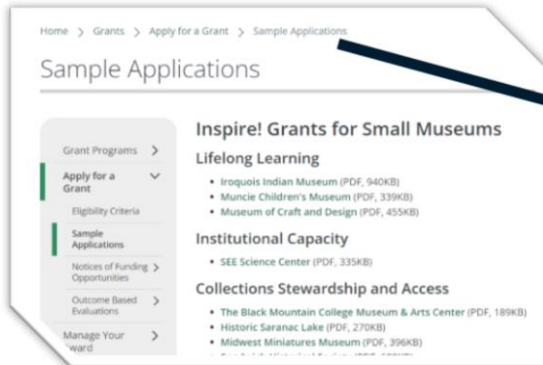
Home > Grants > Apply for a Grant > Sample Applications

Sample Applications

Grant Programs >

Apply for a Grant

Eligibility Criteria

Sample Applications

Notices of Funding Opportunities >

Outcome Based Evaluations >

Manage Your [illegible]ward >

Inspire! Grants for Small Museums

Lifelong Learning

- Iroquois Indian Museum (PDF, 940KB)
- Muncie Children's Museum (PDF, 339KB)
- Museum of Craft and Design (PDF, 455KB)

Institutional Capacity

- SEE Science Center (PDF, 335KB)

Collections Stewardship and Access

- The Black Mountain College Museum & Arts Center (PDF, 189KB)
- Historic Saranac Lake (PDF, 270KB)
- Midwest Miniatures Museum (PDF, 396KB)
- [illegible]